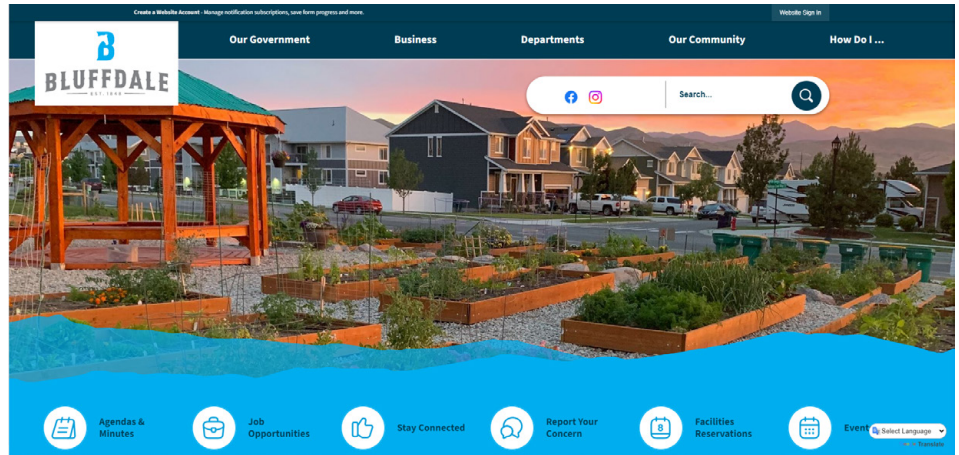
Create a Website Account - Manage notification subscriptions, save form progress and more.

Website Sign In

B
BLUFFDALE
EST. 1848

Our Government
Business
Departments
Our Community
How Do I ...

Search...

Agendas & Minutes

Job Opportunities

Stay Connected

Report Your Concern

8

Facilities Reservations

Even

Select Language

Translate